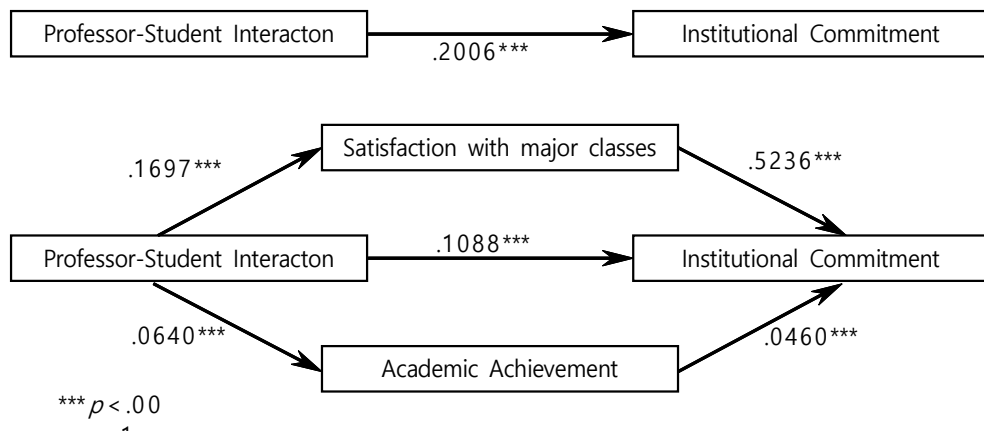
Professor-Student Interacton

.2006***

Institutional Commitment

Satisfaction with major classes

.1697***

.5236***

Professor-Student Interacton

.1088***

Institutional Commitment

.0640***

.0460***

Academic Achievement

*** $p$ < .00
1